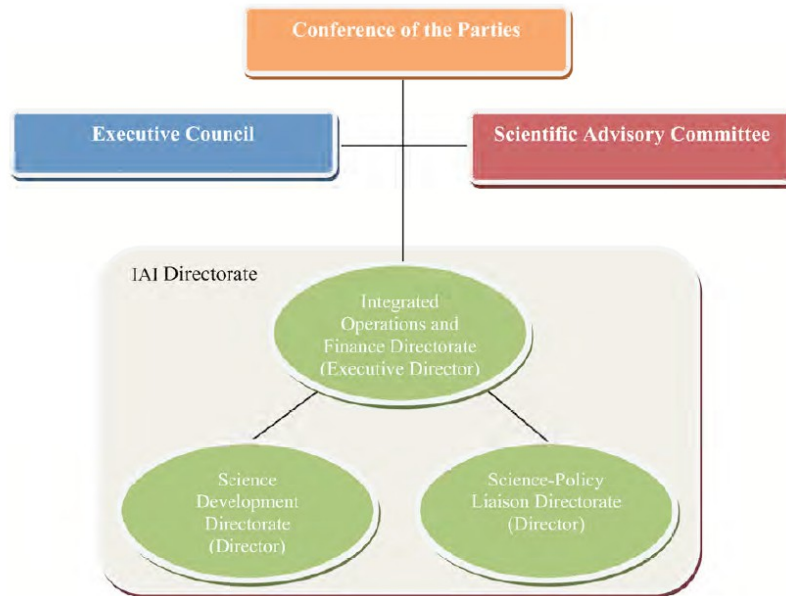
Conference of the Parties

Executive Council

Scientific Advisory Committee

IAI Directorate

Integrated Operations and Finance Directorate (Executive Director)

Science Development Directorate (Director)

Science-Policy Liaison Directorate (Director)